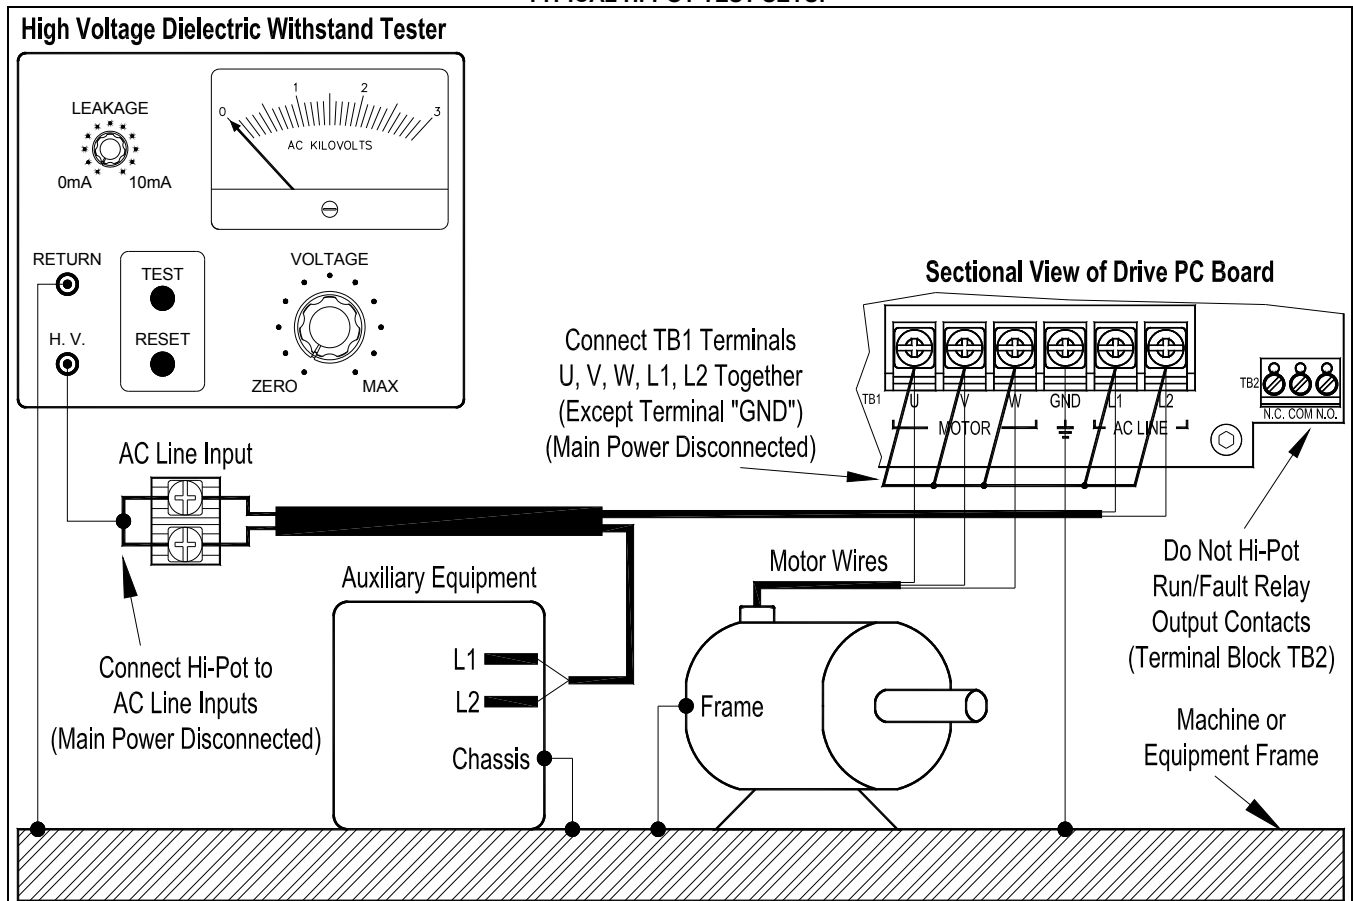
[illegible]

High Voltage Dielectric Withstand Tester

LEAKAGE
0mA 10mA

0 1 2 3
AC KILOVOLTS

RETURN
H. V.

TEST
RESET

VOLTAGE
ZERO MAX

Sectional View of Drive PC Board

Connect TB1 Terminals U, V, W, L1, L2 Together (Except Terminal "GND") (Main Power Disconnected)

TB1 U V W GND L1 L2
MOTOR AC LINE

TB2
N.C. COM N.O.

AC Line Input

Auxiliary Equipment
L1
L2
Chassis

Motor Wires

Frame

Do Not Hi-Pot Run/Fault Relay Output Contacts (Terminal Block TB2)

Connect Hi-Pot to AC Line Inputs (Main Power Disconnected)

Machine or Equipment Frame